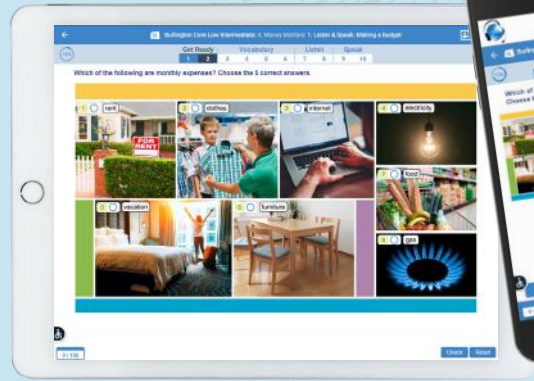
Burlington Core Low Intermediate: 4. Money Matters: 1. Listen & Speak: Making a budget

Get Ready | Vocabulary | Listen | Speak
1 2 3 4 5 6 7 8 9 10

Which of the following are monthly expenses? Choose the 5 correct answers.

1 rent

FOR RENT

2 clothes

3 internet

4 electricity

5 vacation

6 furniture

7 food

8 gas

Check Reset

Which of
Choose t